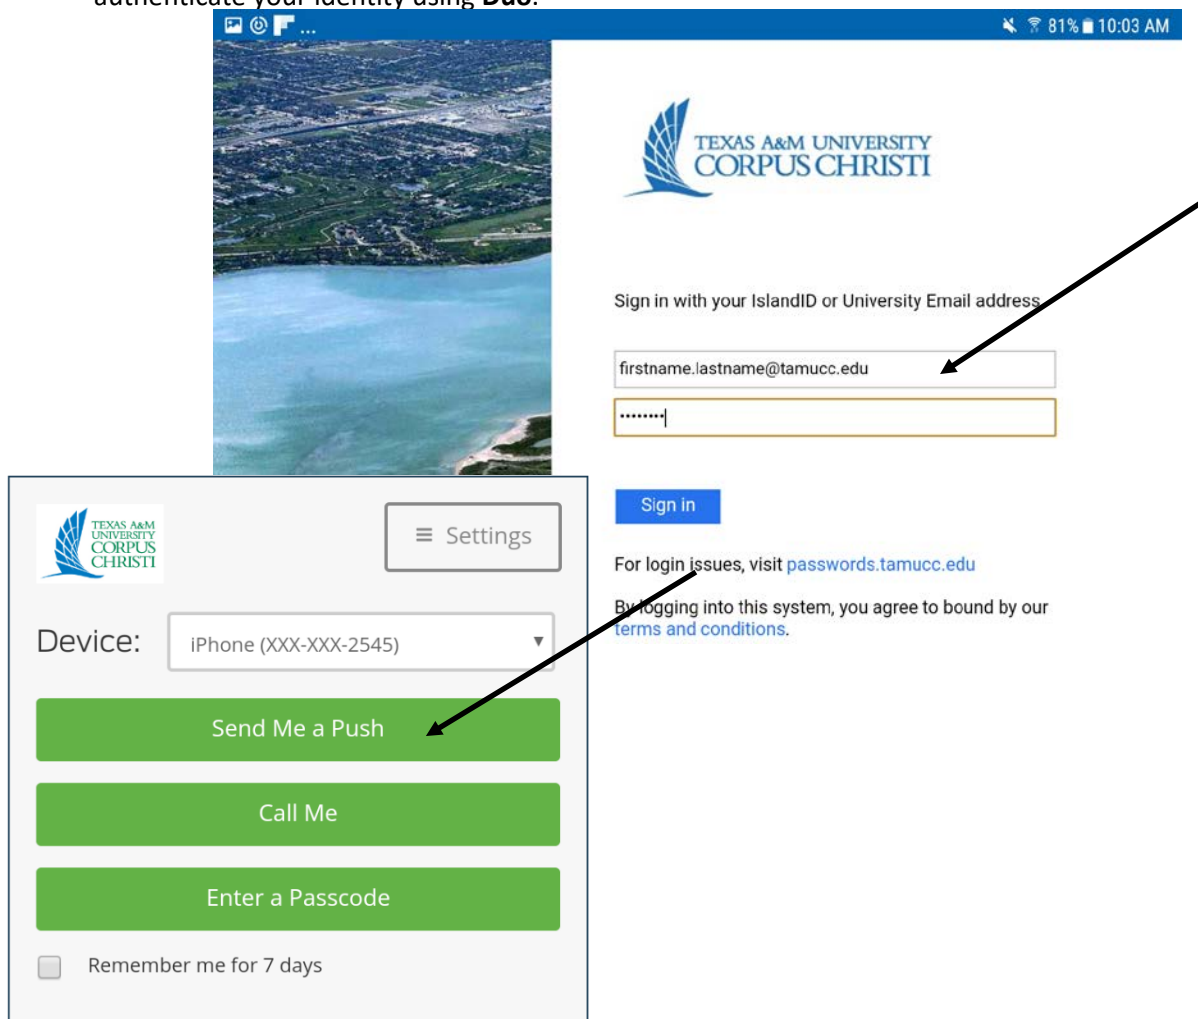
authenticate your identity using **Duo**.

81% 10:03 AM

TEXAS A&M UNIVERSITY
CORPUS CHRISTI

Sign in with your IslandID or University Email address

firstname.lastname@tamucc.edu

••••••••

Sign in

For login issues, visit passwords.tamucc.edu

By logging into this system, you agree to bound by our terms and conditions.

TEXAS A&M UNIVERSITY
CORPUS CHRISTI

≡ Settings

Device: iPhone (XXX-XXX-2545)

Send Me a Push

Call Me

Enter a Passcode

Remember me for 7 days